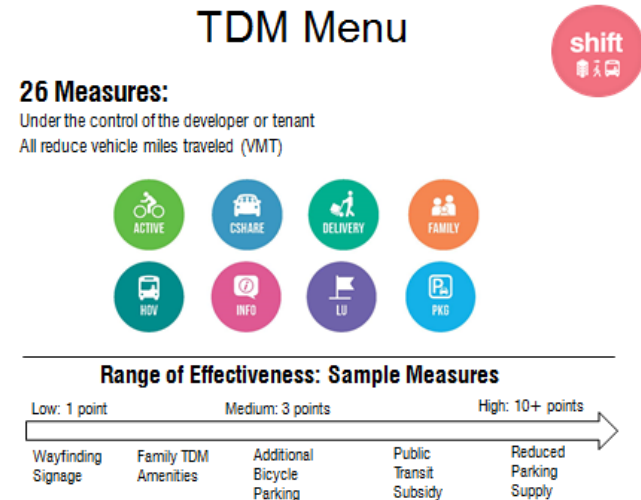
TDM Menu

shift

26 Measures:
Under the control of the developer or tenant
All reduce vehicle miles traveled (VMT)

ACTIVE
CSHARE
DELIVERY
FAMILY
HOV
INFO
LU
PKG

Range of Effectiveness: Sample Measures

Low: 1 point
Medium: 3 points
High: 10+ points

Wayfinding Signage
Family TDM Amenities
Additional Bicycle Parking
Public Transit Subsidy
Reduced Parking Supply